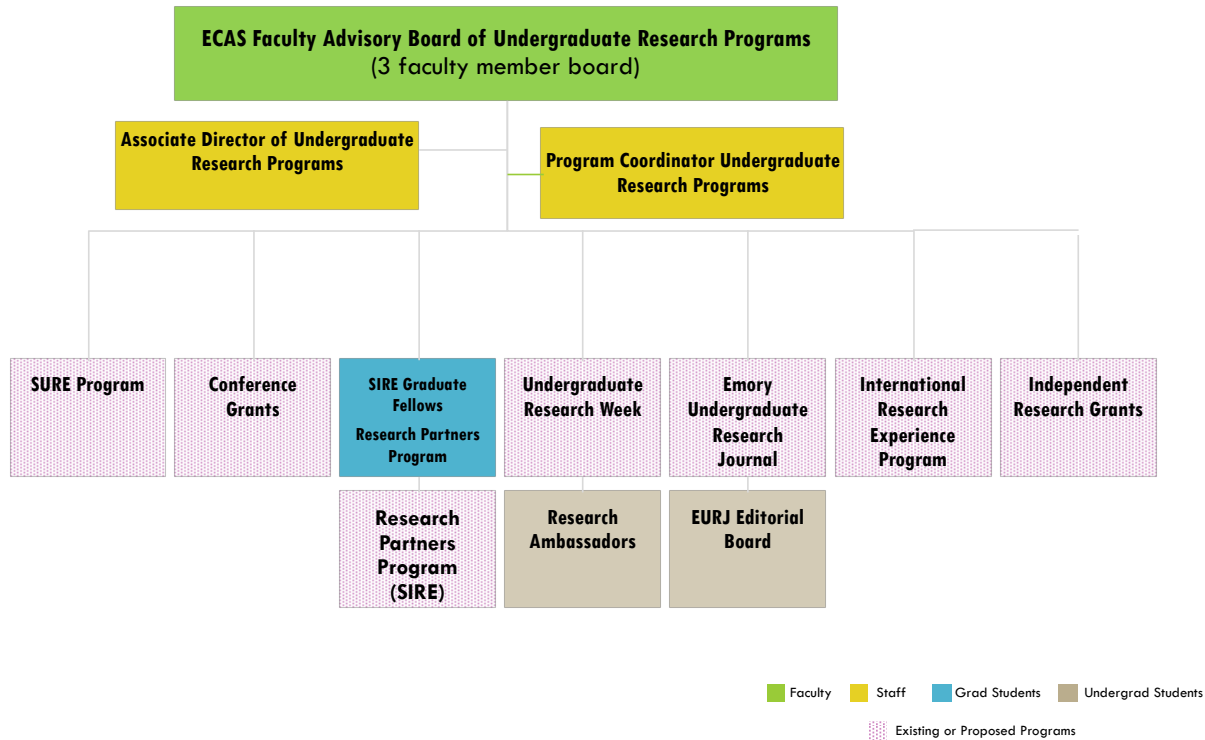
ECAS Faculty Advisory Board of Undergraduate Research Programs
(3 faculty member board)

Associate Director of Undergraduate Research Programs

Program Coordinator Undergraduate Research Programs

SURE Program

Conference Grants

SIRE Graduate Fellows
Research Partners Program

Undergraduate Research Week

Emory Undergraduate Research Journal

International Research Experience Program

Independent Research Grants

Research Partners Program (SIRE)

Research Ambassadors

EURJ Editorial Board

Faculty
Staff
Grad Students
Undergrad Students
Existing or Proposed Programs